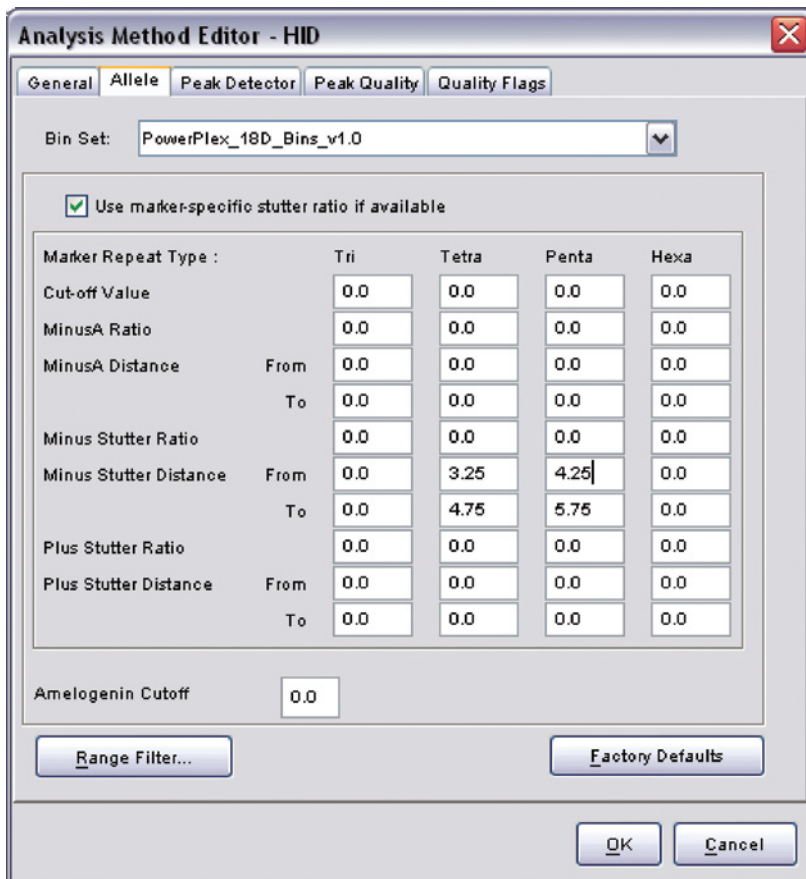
Analysis Method Editor - HID

General | Allele | Peak Detector | Peak Quality | Quality Flags

Bin Set: PowerPlex_18D_Bins_v1.0

Use marker-specific stutter ratio if available

| Marker Repeat Type : | | Tri | Tetra | Penta | Hexa |
|---|---|---|---|---|---|
| Cut-off Value | | 0.0 | 0.0 | 0.0 | 0.0 |
| MinusA Ratio | | 0.0 | 0.0 | 0.0 | 0.0 |
| MinusA Distance | From | 0.0 | 0.0 | 0.0 | 0.0 |
| | To | 0.0 | 0.0 | 0.0 | 0.0 |
| Minus Stutter Ratio | | 0.0 | 0.0 | 0.0 | 0.0 |
| Minus Stutter Distance | From | 0.0 | 3.25 | 4.25 | 0.0 |
| | To | 0.0 | 4.75 | 5.75 | 0.0 |
| Plus Stutter Ratio | | 0.0 | 0.0 | 0.0 | 0.0 |
| Plus Stutter Distance | From | 0.0 | 0.0 | 0.0 | 0.0 |
| | To | 0.0 | 0.0 | 0.0 | 0.0 |

Amelogenin Cutoff 0.0

Range Filter...

Factory Defaults

OK

Cancel